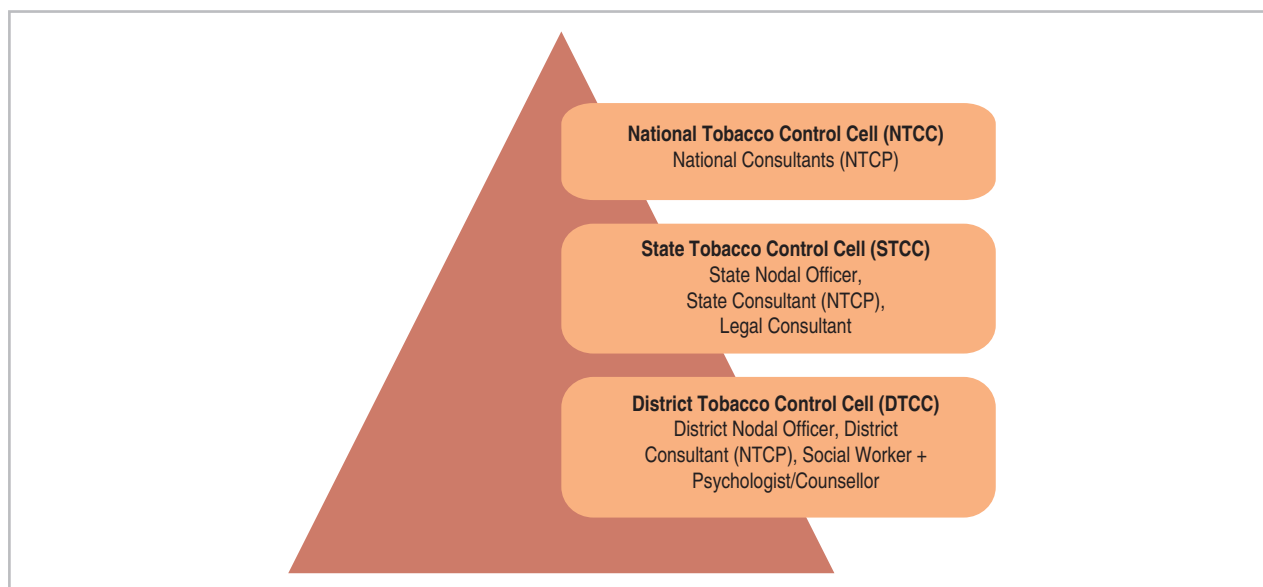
National Tobacco Control Cell (NTCC)
National Consultants (NTCP)

State Tobacco Control Cell (STCC)
State Nodal Officer,
State Consultant (NTCP),
Legal Consultant

District Tobacco Control Cell (DTCC)
District Nodal Officer, District Consultant (NTCP), Social Worker + Psychologist/Counsellor